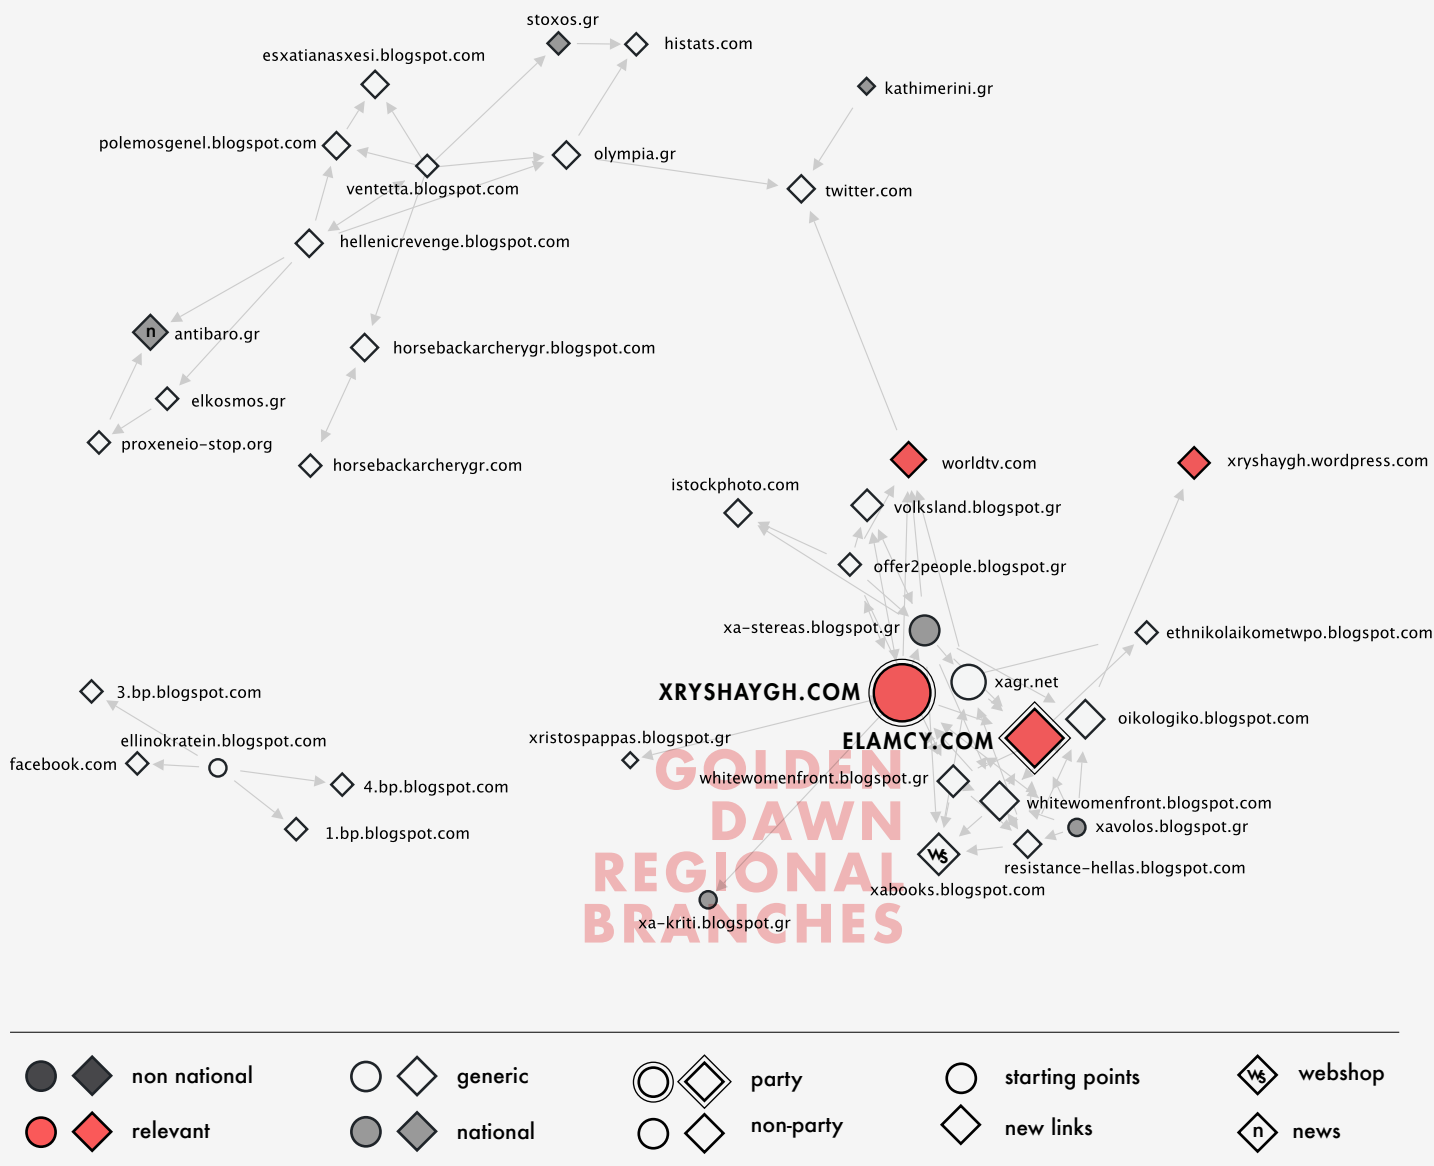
stoxos.gr
histats.com
esxatianasxesi.blogspot.com
kathimerini.gr
polemosgenel.blogspot.com
olympia.gr
ventetta.blogspot.com
twitter.com
hellenicrevenge.blogspot.com
n antibaro.gr
horsebackarcherygr.blogspot.com
elkosmos.gr
proxeneio-stop.org
horsebackarcherygr.com
worldtv.com
xryshaygh.wordpress.com
istockphoto.com
volksland.blogspot.gr
offer2people.blogspot.gr
xa-stereas.blogspot.gr
ethnikolaikometwpo.blogspot.com
3.bp.blogspot.com
XRYSHAYGH.COM
xagr.net
ellinokratein.blogspot.com
oikologiko.blogspot.com
xristospappas.blogspot.gr
ELAMCY.COM
facebook.com
4.bp.blogspot.com
GOLDEN DAWN REGIONAL BRANCHES
whitewomenfront.blogspot.gr
whitewomenfront.blogspot.com
1.bp.blogspot.com
xavolos.blogspot.gr
resistance-hellas.blogspot.com
xabooks.blogspot.com
xa-kriti.blogspot.gr

non national
relevant
generic
national
party
non-party
starting points
new links
webshop
n news